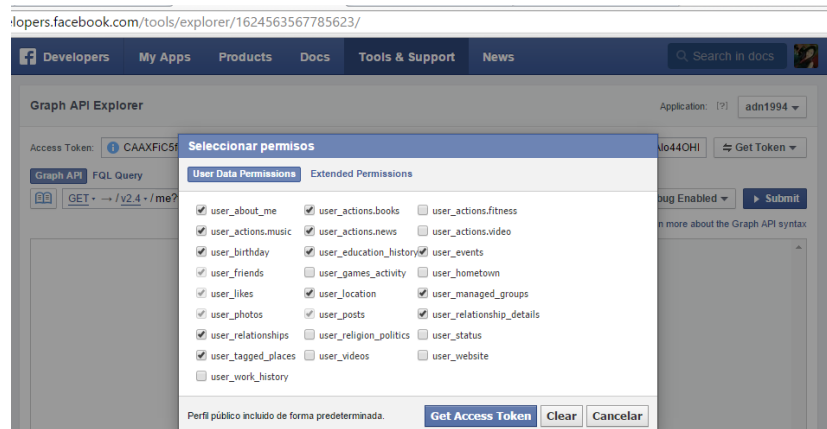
elopers.facebook.com/tools/explorer/1624563567785623/

Developers My Apps Products Docs Tools & Support News Search in docs

Graph API Explorer

Application: [?] adn1994

Access Token: CAAXFiC5f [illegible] Alo44OHI Get Token

Graph API FQL Query

GET → /v2.4 / me?

bug Enabled Submit

n more about the Graph API syntax

Seleccionar permisos

User Data Permissions Extended Permissions

| | | |
|---|---|---|
| user_about_me | user_actions.books | user_actions.fitness |
| user_actions.music | user_actions.news | user_actions.video |
| user_birthday | user_education_history | user_events |
| user_friends | user_games_activity | user_hometown |
| user_likes | user_location | user_managed_groups |
| user_photos | user_posts | user_relationship_details |
| user_relationships | user_religion_politics | user_status |
| user_tagged_places | user_videos | user_website |
| user_work_history | | |

Perfil público incluido de forma predeterminada.

Get Access Token Clear Cancelar